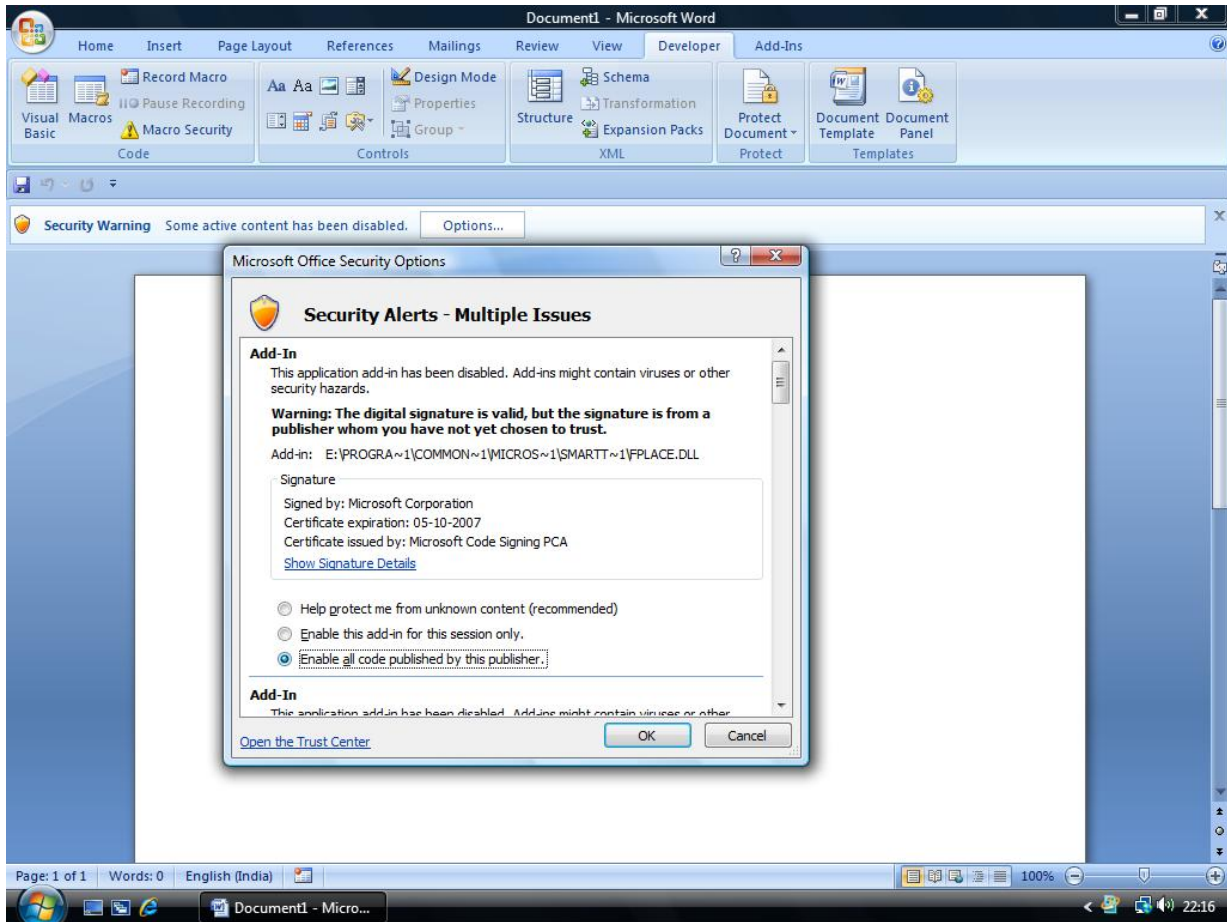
Document1 - Microsoft Word

Home Insert Page Layout References Mailings Review View Developer Add-Ins

Visual Basic Macros Record Macro Pause Recording Macro Security
Code

Aa Aa Design Mode Properties Group
Controls

Structure Schema Transformation Expansion Packs
XML

Protect Document
Protect

Document Template Document Panel
Templates

Security Warning Some active content has been disabled. Options...

Microsoft Office Security Options

Security Alerts - Multiple Issues

Add-In
This application add-in has been disabled. Add-ins might contain viruses or other security hazards.

Warning: The digital signature is valid, but the signature is from a publisher whom you have not yet chosen to trust.

Add-in: E:\PROGRA~1\COMMON~1\MICROS~1\SMARTT~1\FPLACE.DLL

Signature
Signed by: Microsoft Corporation
Certificate expiration: 05-10-2007
Certificate issued by: Microsoft Code Signing PCA
Show Signature Details

Help protect me from unknown content (recommended)
Enable this add-in for this session only.
Enable all code published by this publisher.

Add-In
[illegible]

Open the Trust Center OK Cancel

Page: 1 of 1 Words: 0 English (India) 100%

Document1 - Micro...

22:16